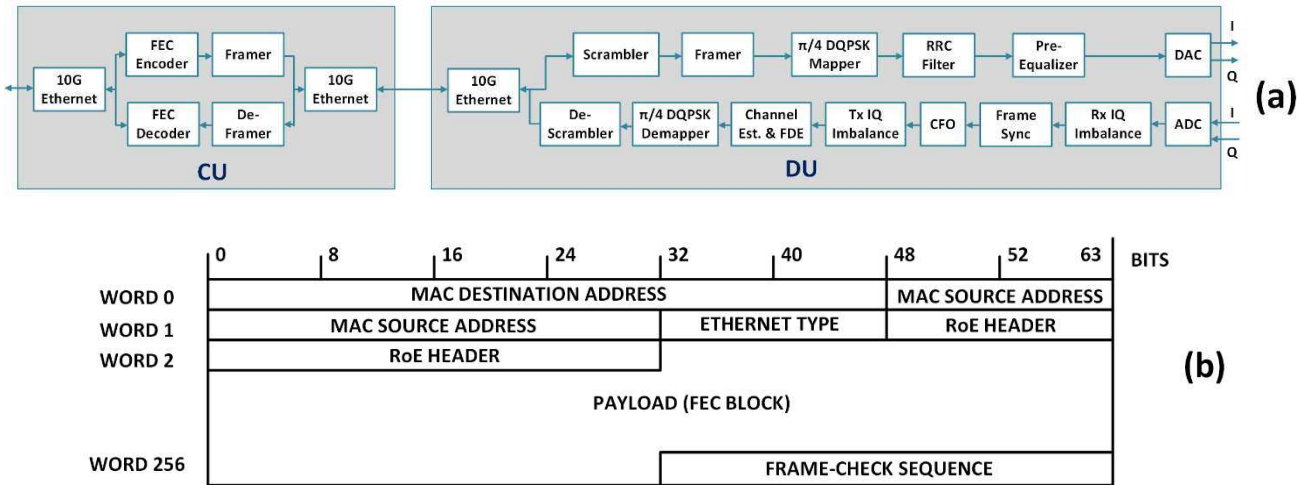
10G Ethernet

FEC Encoder

Framer

FEC Decoder

De-Framer

10G Ethernet

CU

10G Ethernet

Scrambler

Framer

π/4 DQPSK Mapper

RRC Filter

Pre-Equalizer

DAC

I

Q

De-Scrambler

π/4 DQPSK Demapper

Channel Est. & FDE

Tx IQ Imbalance

CFO

Frame Sync

Rx IQ Imbalance

ADC

I

Q

DU

(a)

0 8 16 24 32 40 48 52 63 BITS

| | | | |
|---|---|---|---|
| WORD 0 | MAC DESTINATION ADDRESS | | MAC SOURCE ADDRESS |
| WORD 1 | MAC SOURCE ADDRESS | ETHERNET TYPE | RoE HEADER |
| WORD 2 | RoE HEADER | | |
| | PAYLOAD (FEC BLOCK) | | |
| WORD 256 | | FRAME-CHECK SEQUENCE | |

(b)